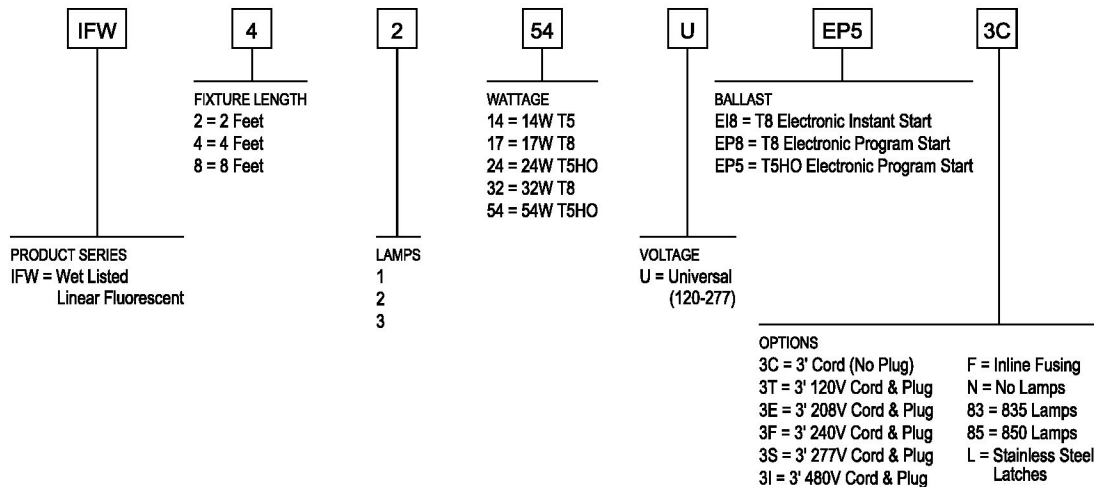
IFW

4

2

54

U

EP5

3C

FIXTURE LENGTH
2 = 2 Feet
4 = 4 Feet
8 = 8 Feet

WATTAGE
14 = 14W T5
17 = 17W T8
24 = 24W T5HO
32 = 32W T8
54 = 54W T5HO

BALLAST
EI8 = T8 Electronic Instant Start
EP8 = T8 Electronic Program Start
EP5 = T5HO Electronic Program Start

PRODUCT SERIES
IFW = Wet Listed
Linear Fluorescent

LAMPS
1
2
3

VOLTAGE
U = Universal
(120-277)

OPTIONS
3C = 3' Cord (No Plug)
3T = 3' 120V Cord & Plug
3E = 3' 208V Cord & Plug
3F = 3' 240V Cord & Plug
3S = 3' 277V Cord & Plug
3I = 3' 480V Cord & Plug

F = Inline Fusing
N = No Lamps
83 = 835 Lamps
85 = 850 Lamps
L = Stainless Steel Latches